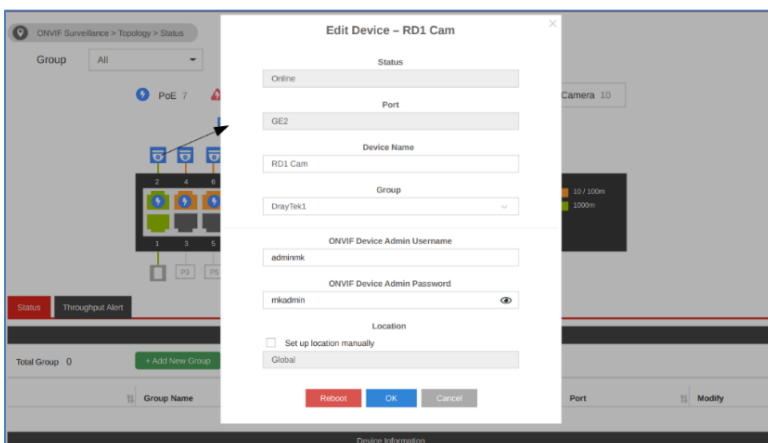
ONVIF Surveillance > Topology > Status

Group All

PoE 7

Camera 10

2 4 6

1 3 5

P3 P5

10 / 100m
1000m

Status Throughput Alert

Total Group 0

+ Add New Group

Group Name

Port

Modify

Device Information

Edit Device – RD1 Cam

×

Status

Online

Port

GE2

Device Name

RD1 Cam

Group

DrayTek1

ONVIF Device Admin Username

adminmk

ONVIF Device Admin Password

mkadmin

Location

Set up location manually

Global

Reboot OK Cancel